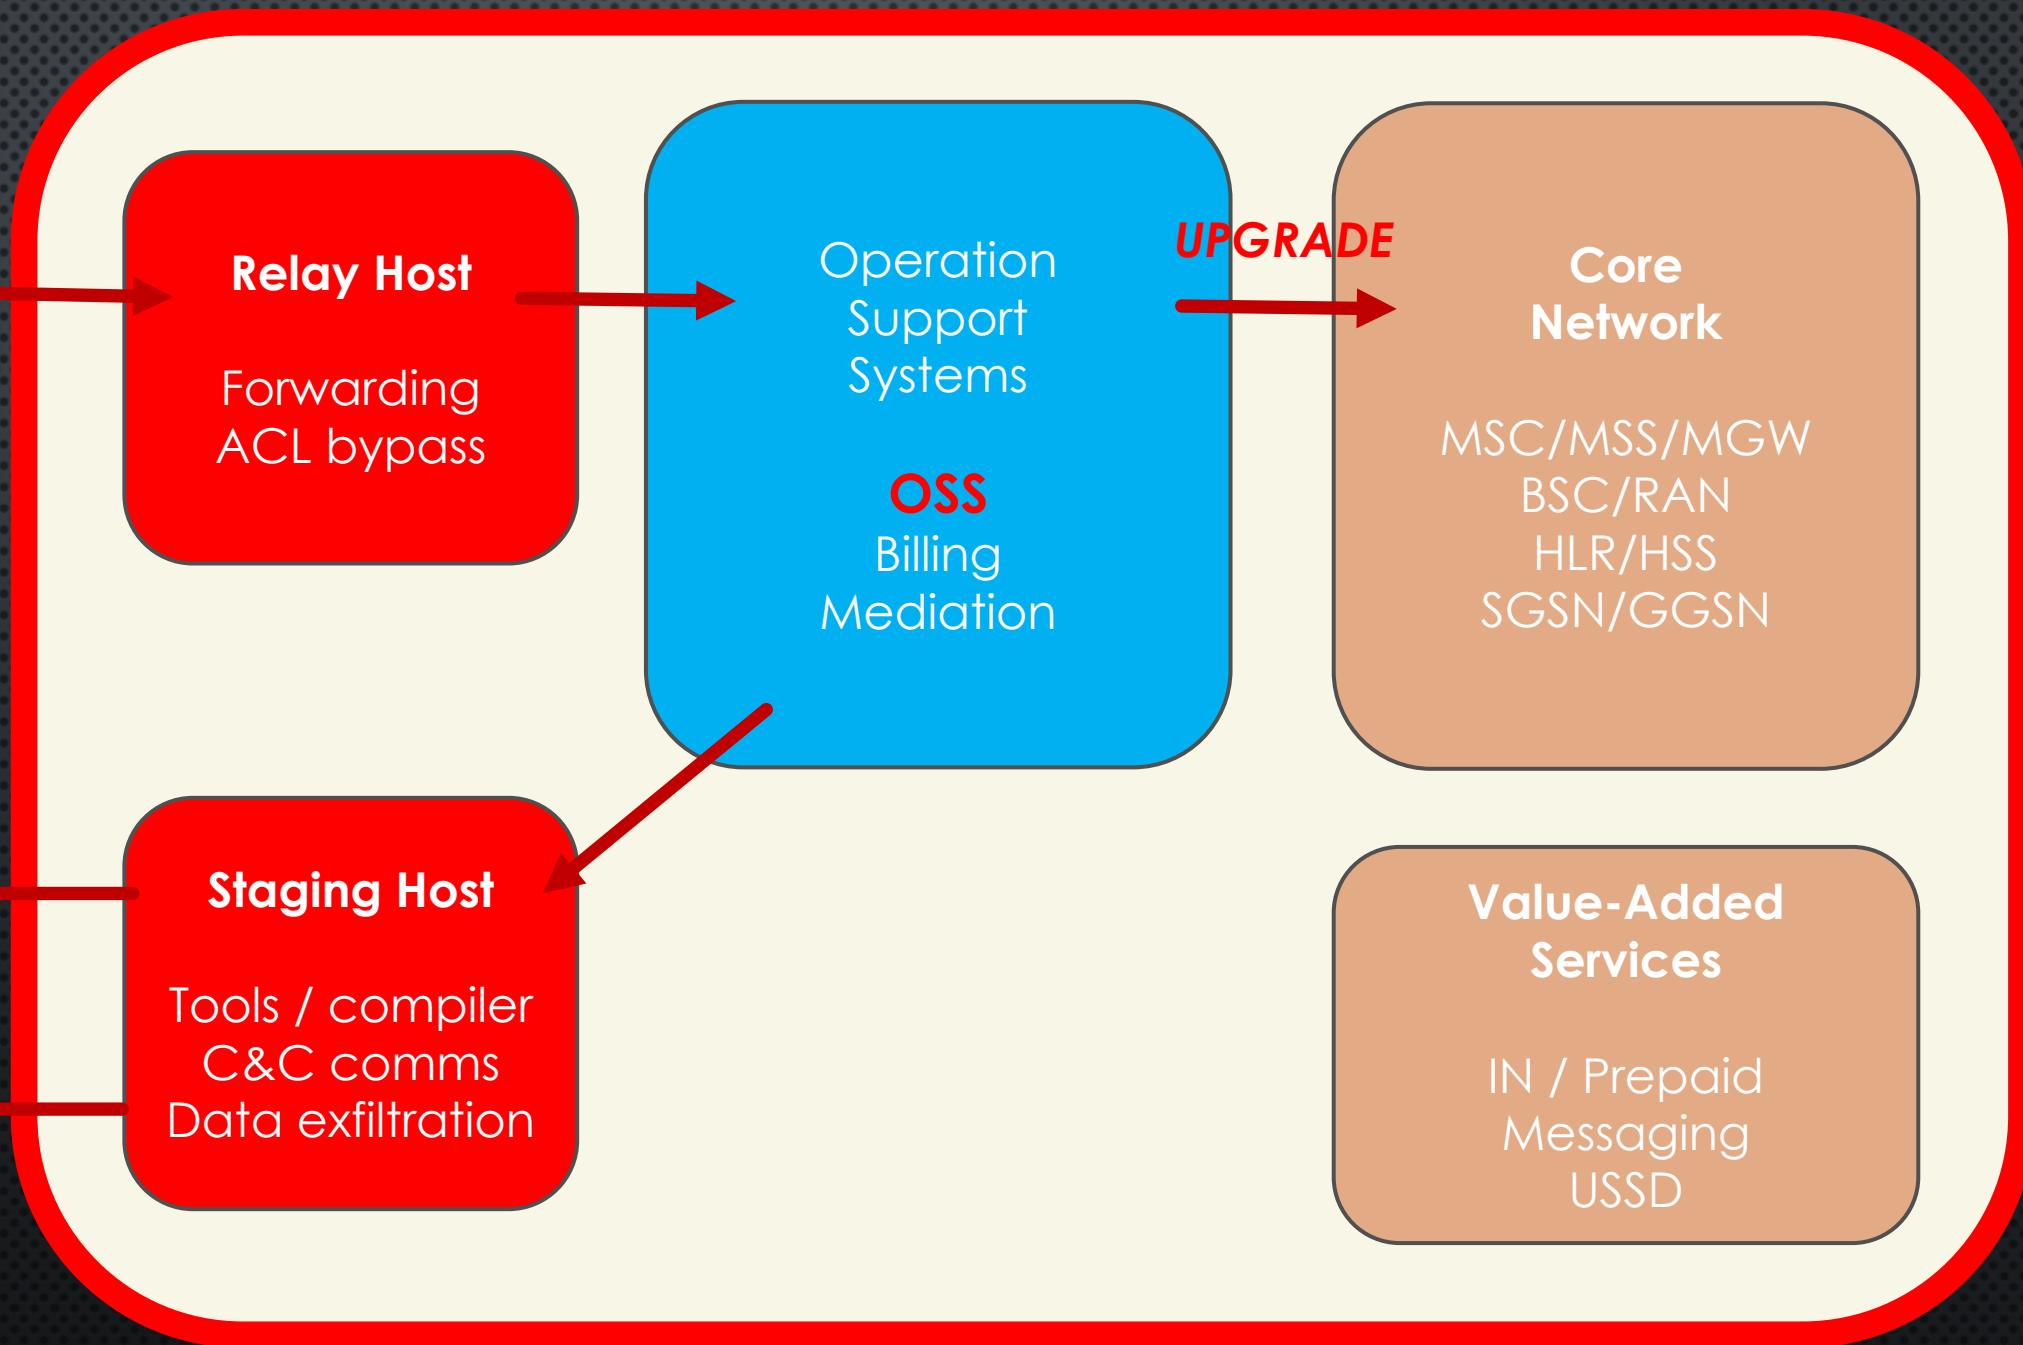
Relay Host

Forwarding
ACL bypass

Operation
Support
Systems

OSS
Billing
Mediation

UPGRADE

Core
Network

MSC/MSS/MGW
BSC/RAN
HLR/HSS
SGSN/GGSN

Staging Host

Tools / compiler
C&C comms
Data exfiltration

Value-Added
Services

IN / Prepaid
Messaging
USSD